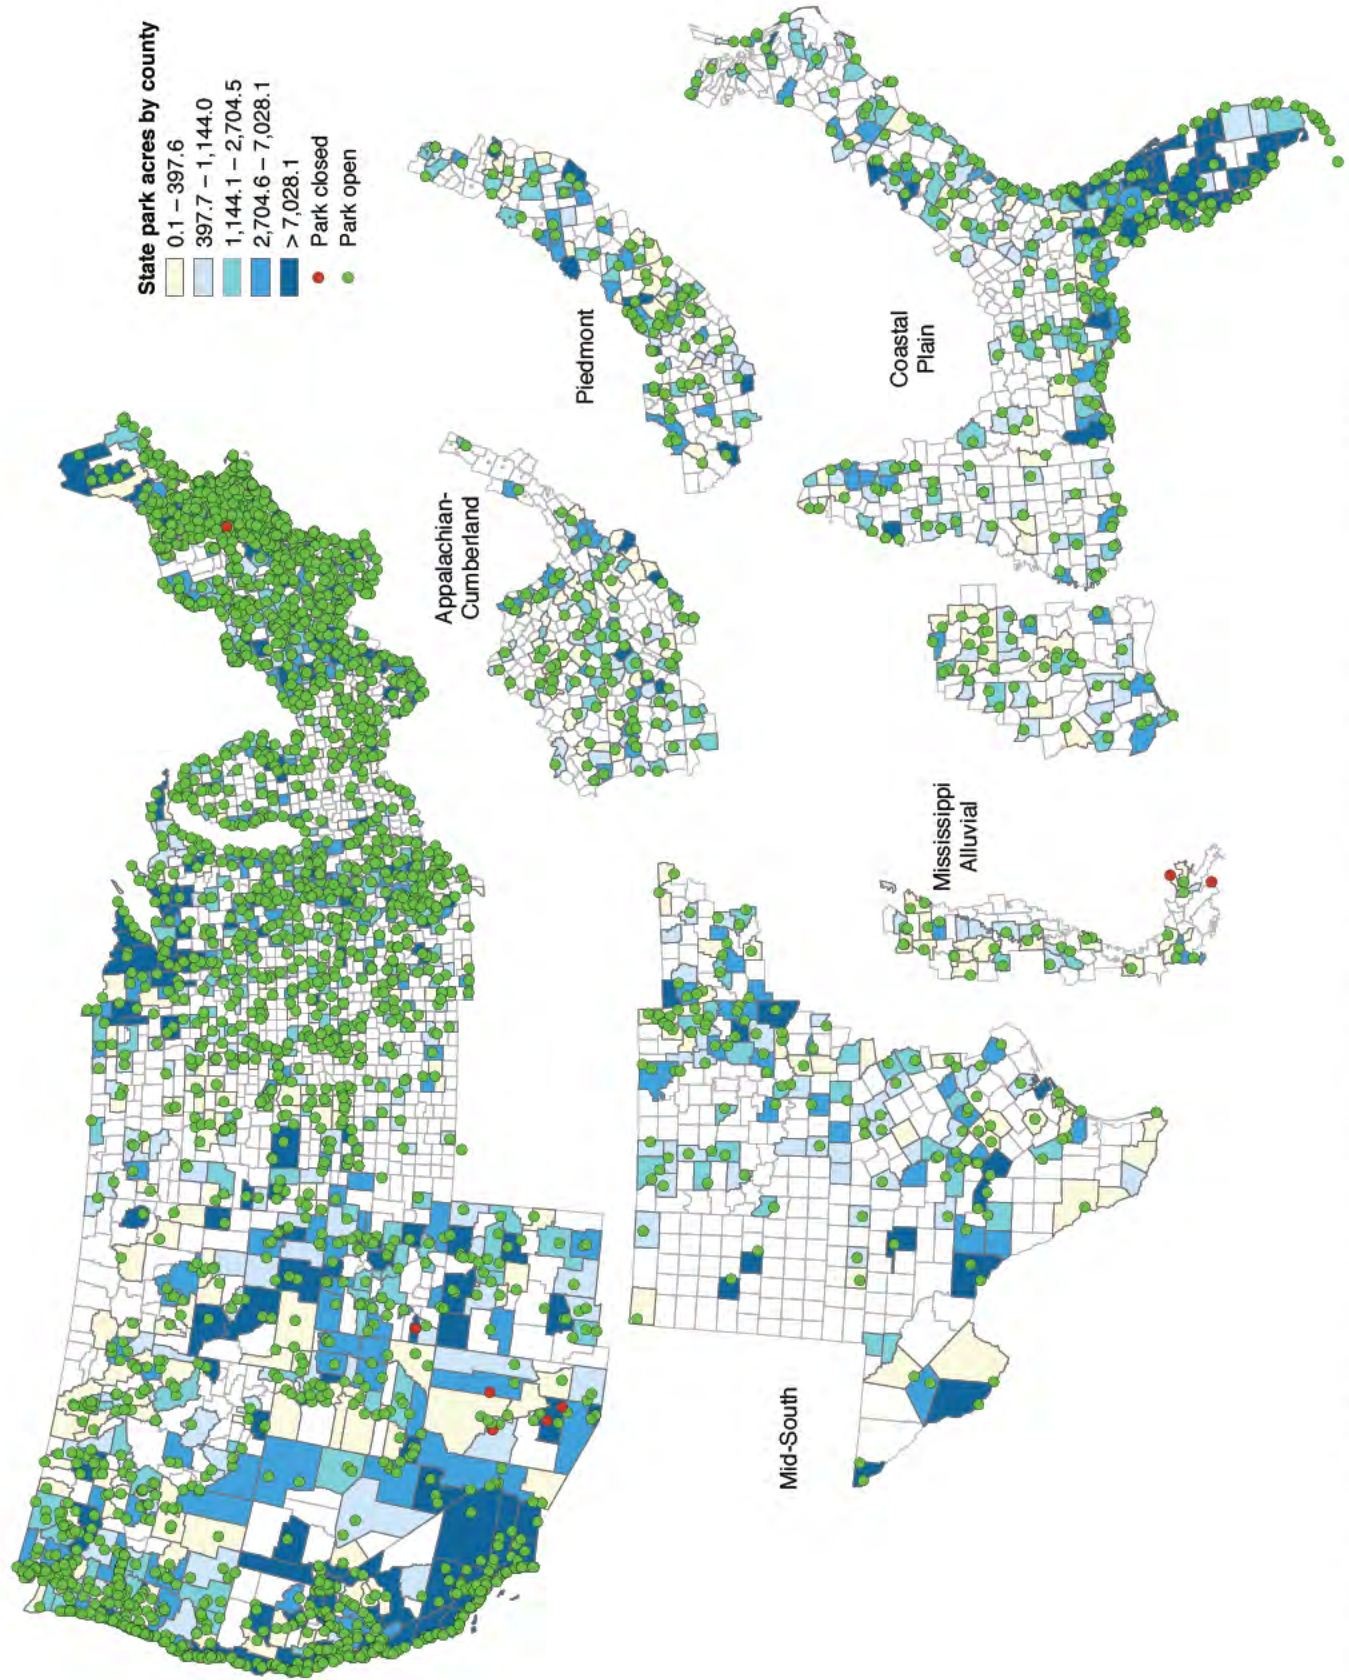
State park acres by county
0.1 – 397.6
397.7 – 1,144.0
1,144.1 – 2,704.5
2,704.6 – 7,028.1
> 7,028.1
Park closed
Park open

Piedmont

Appalachian-Cumberland

Coastal Plain

Mississippi Alluvial

Mid-South